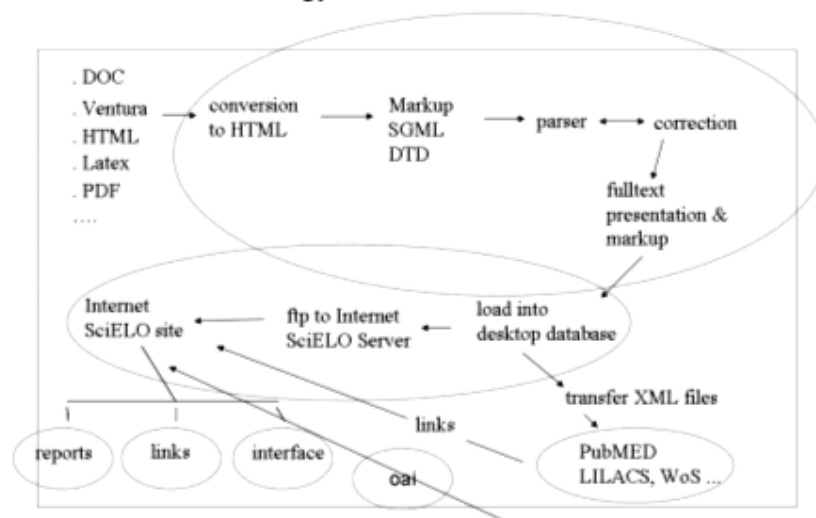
. DOC
. Ventura
. HTML
. Latex
. PDF
....

conversion to HTML

Markup SGML DTD

parser

correction

fulltext presentation & markup

Internet SciELO site

ftp to Internet SciELO Server

load into desktop database

transfer XML files

links

reports

links

interface

oai

PubMED LILACS, WoS ...